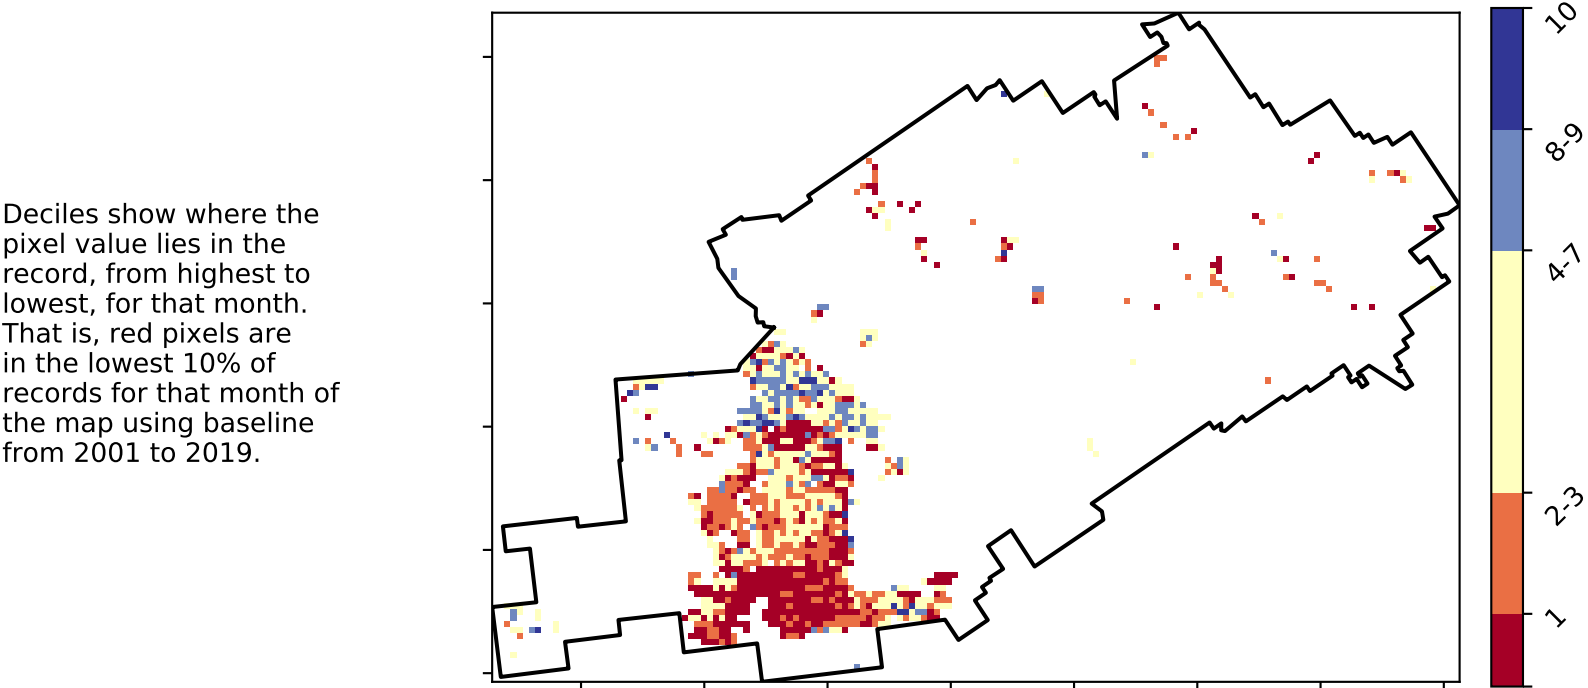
Deciles show where the pixel value lies in the record, from highest to lowest, for that month. That is, red pixels are in the lowest 10% of records for that month of the map using baseline from 2001 to 2019.

10
8-9
4-7
2-3
1